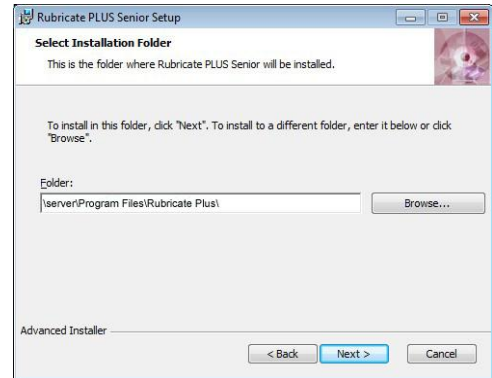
Rubricate PLUS Senior Setup

Select Installation Folder

This is the folder where Rubricate PLUS Senior will be installed.

To install in this folder, click "Next". To install to a different folder, enter it below or click "Browse".

Folder:

\server\Program Files\Rubricate Plus\

Browse...

Advanced Installer

< Back

Next >

Cancel